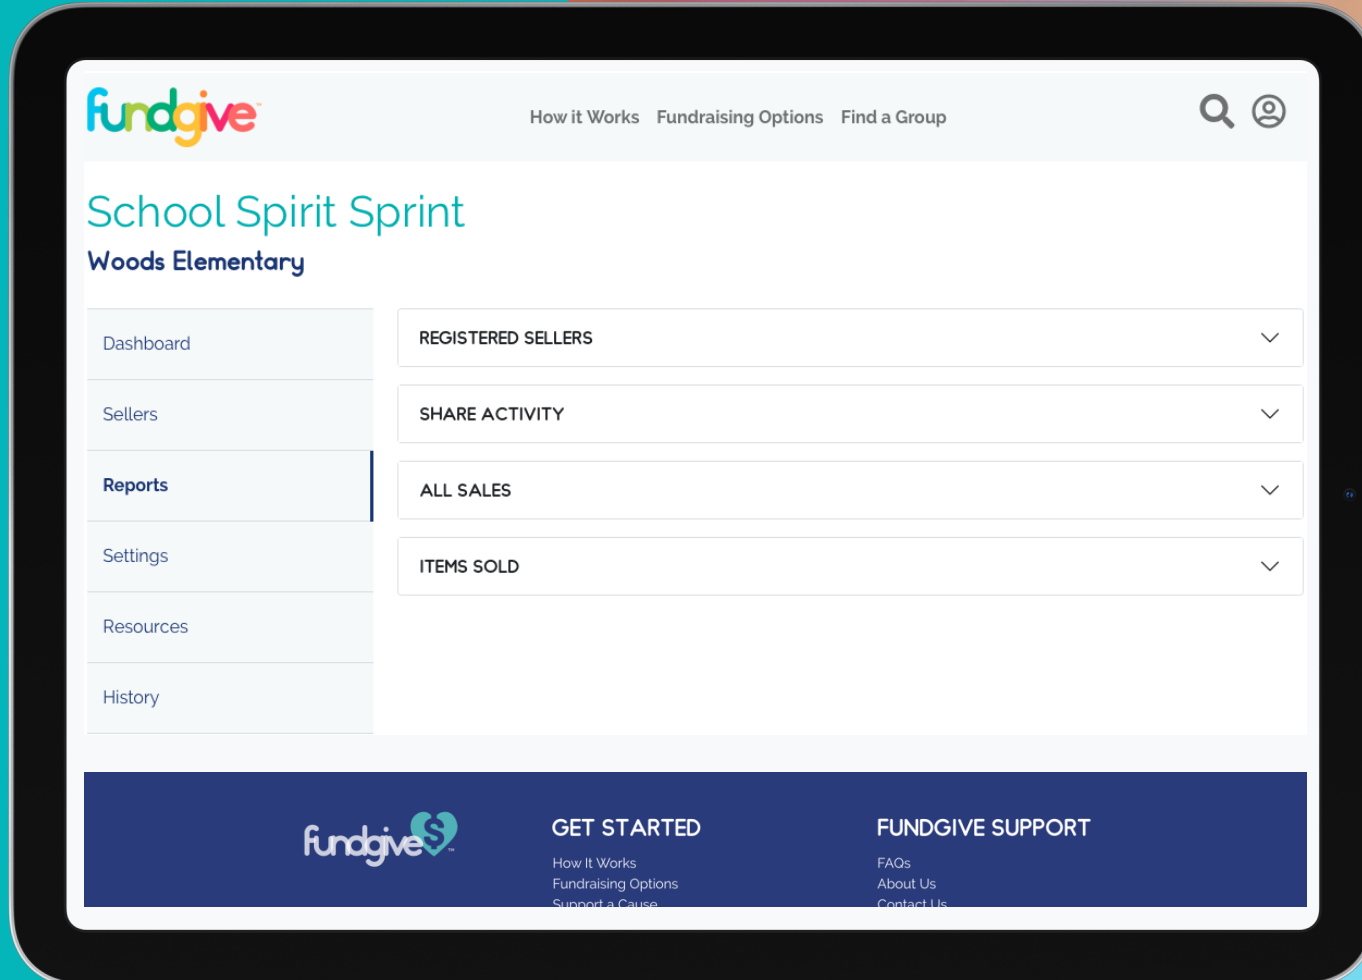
fundgive™

How it Works Fundraising Options Find a Group

School Spirit Sprint

Woods Elementary

Dashboard

Sellers

Reports

Settings

Resources

History

REGISTERED SELLERS

SHARE ACTIVITY

ALL SALES

ITEMS SOLD

fundgive™

GET STARTED

How It Works

Fundraising Options

Support a Cause

FUNDGIVE SUPPORT

FAQs

About Us

Contact Us